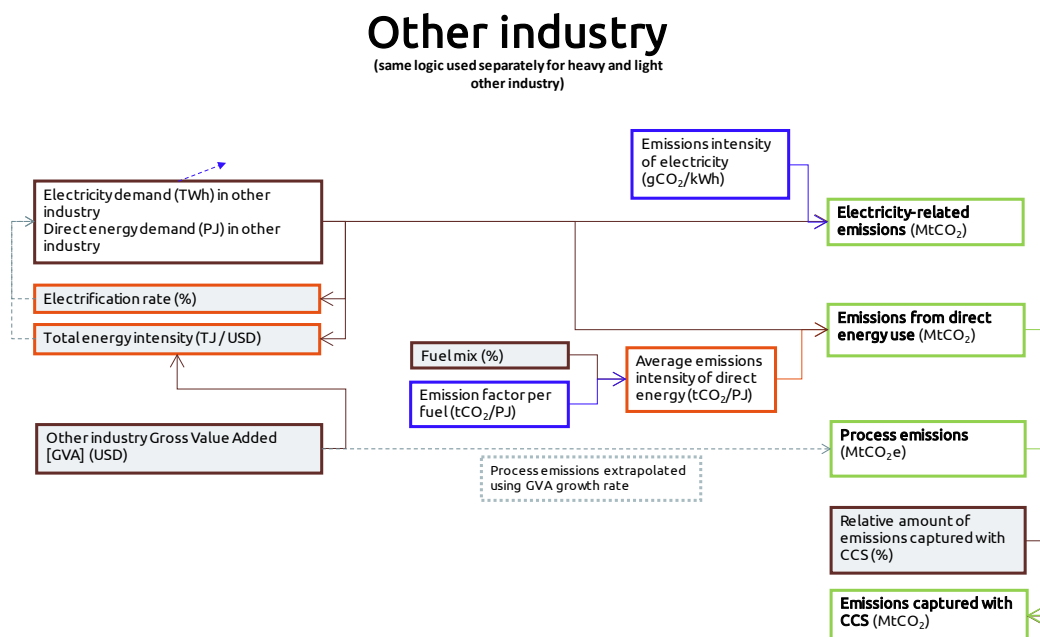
Other industry
(same logic used separately for heavy and light other industry)

Electricity demand (TWh) in other industry
Direct energy demand (PJ) in other industry

Electrification rate (%)

Total energy intensity (TJ / USD)

Other industry Gross Value Added [GVA] (USD)

Emissions intensity of electricity ($gCO_2$/kWh)

Electricity-related emissions ($MtCO_2$)

Emissions from direct energy use ($MtCO_2$)

Fuel mix (%)

Emission factor per fuel ($tCO_2$/PJ)

Average emissions intensity of direct energy ($tCO_2$/PJ)

Process emissions ($MtCO_2e$)

Process emissions extrapolated using GVA growth rate

Relative amount of emissions captured with CCS (%)

Emissions captured with CCS ($MtCO_2$)